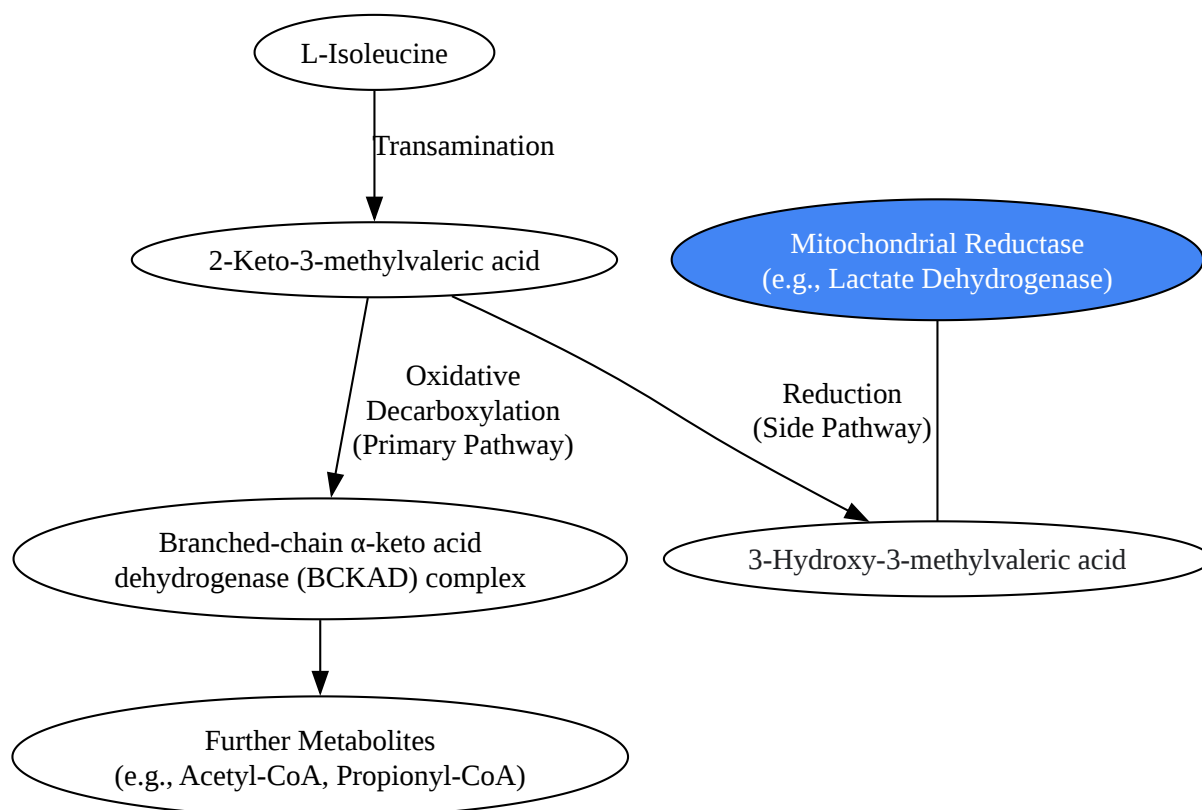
L-Isoleucine

Transamination

2-Keto-3-methylvaleric acid

Mitochondrial Reductase
(e.g., Lactate Dehydrogenase)

Oxidative
Decarboxylation
(Primary Pathway)

Reduction
(Side Pathway)

Branched-chain α-keto acid
dehydrogenase (BCKAD) complex

3-Hydroxy-3-methylvaleric acid

Further Metabolites
(e.g., Acetyl-CoA, Propionyl-CoA)